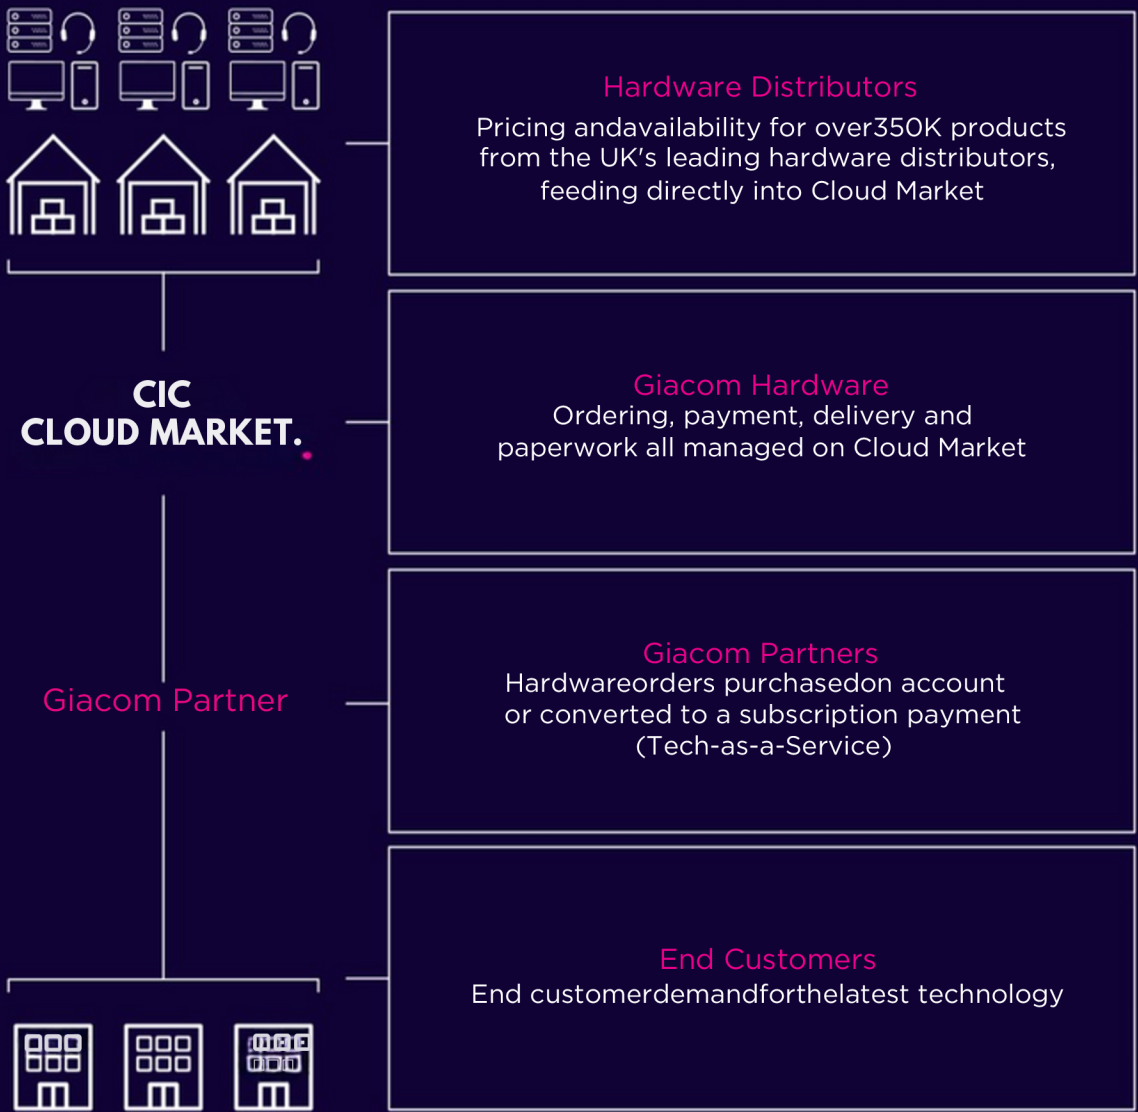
Hardware Distributors
Pricing andavailability for over350K products from the UK's leading hardware distributors, feeding directly into Cloud Market

CIC
CLOUD MARKET.

Giacom Hardware
Ordering, payment, delivery and paperwork all managed on Cloud Market

Giacom Partner

Giacom Partners
Hardwareorders purchasedon account or converted to a subscription payment (Tech-as-a-Service)

End Customers
End customerdemandforthelatest technology